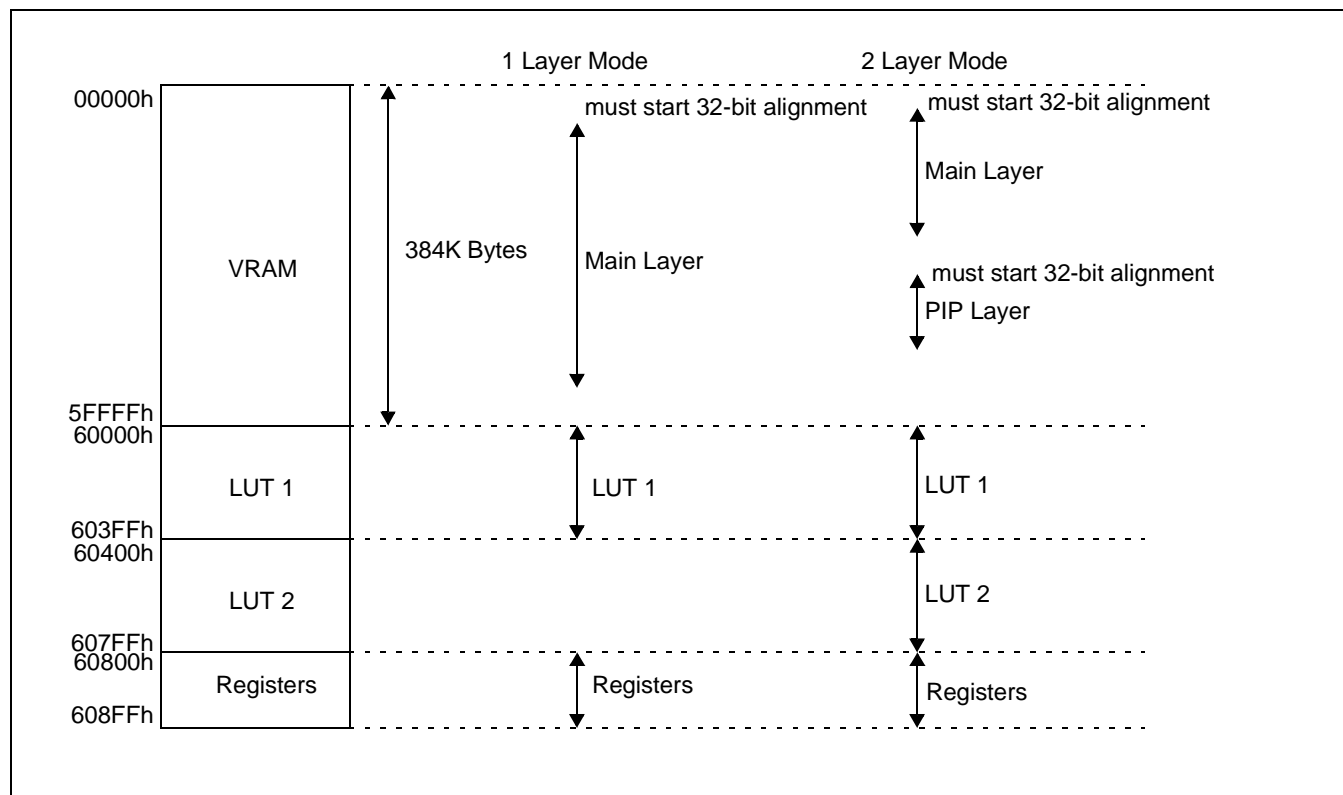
1 Layer Mode

2 Layer Mode

00000h

VRAM

384K Bytes

must start 32-bit alignment

Main Layer

must start 32-bit alignment

Main Layer

must start 32-bit alignment

PIP Layer

5FFFFh

60000h

LUT 1

LUT 1

LUT 1

603FFh

60400h

LUT 2

LUT 2

607FFh

60800h

Registers

Registers

Registers

608FFh